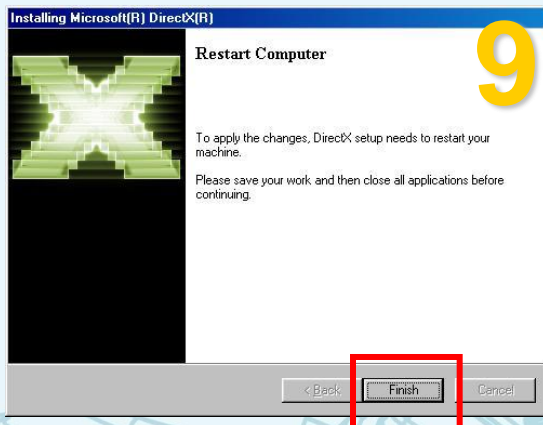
Installing Microsoft(R) DirectX(R)

Restart Computer

9

To apply the changes, DirectX setup needs to restart your machine.

Please save your work and then close all applications before continuing.

< Back

Finish

Cancel